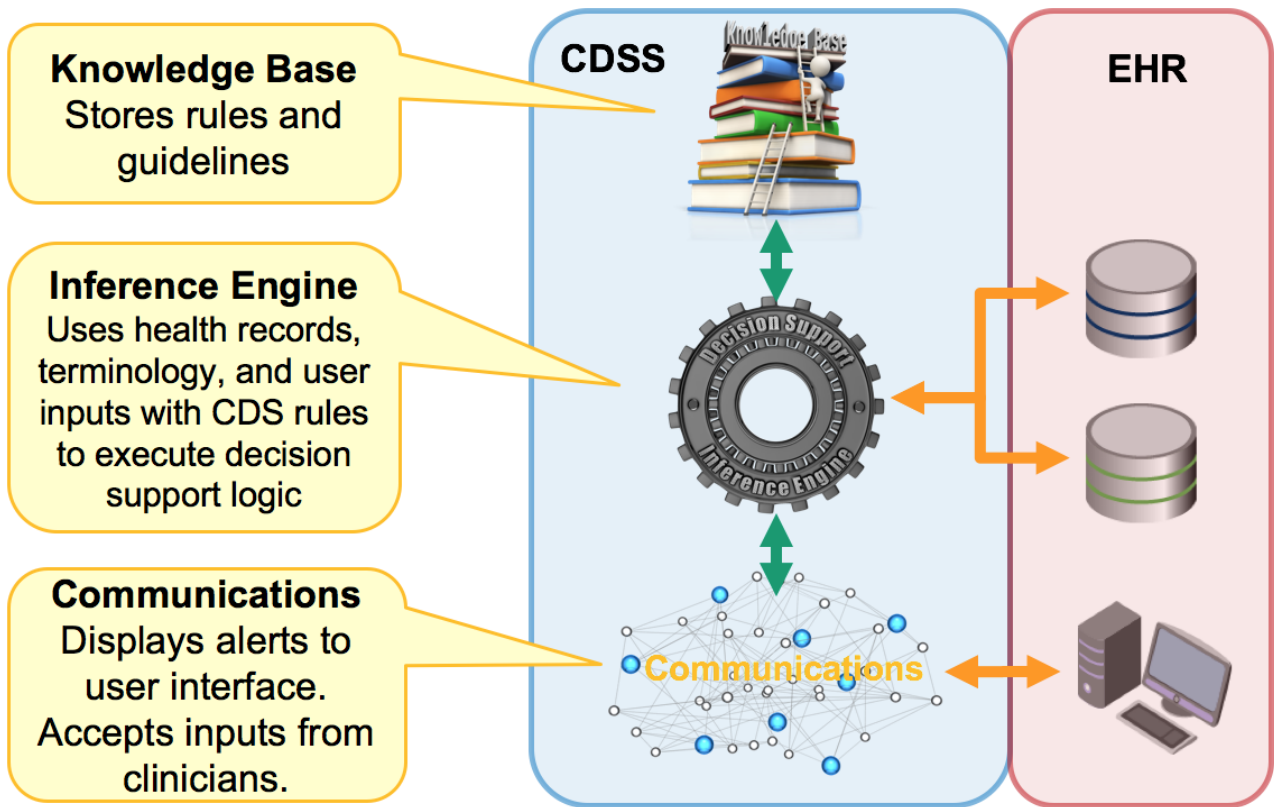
Knowledge Base
Stores rules and guidelines

Inference Engine
Uses health records, terminology, and user inputs with CDS rules to execute decision support logic

Communications
Displays alerts to user interface. Accepts inputs from clinicians.

CDSS

KnowLedge Base

Decision Support
Inference Engine

Communications

EHR